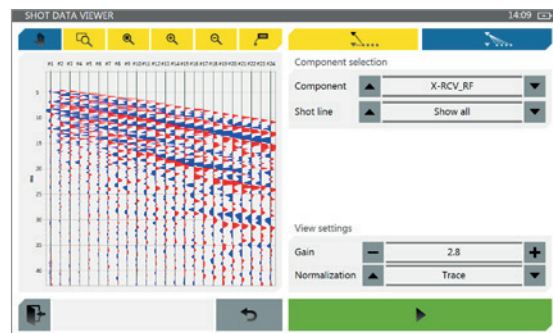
SHOT DATA VIEWER

14:09

#1 #2 #3 #4 #5 #6 #7 #8 #9 #10 #11 #12 #13 #14 #15 #16 #17 #18 #19 #20 #21 #22 #23 #24

5
10
15
20
25
30
35
40

ms

Component selection

Component

X-RCV_RF

Shot line

Show all

View settings

Gain

2.8

Normalization

Trace